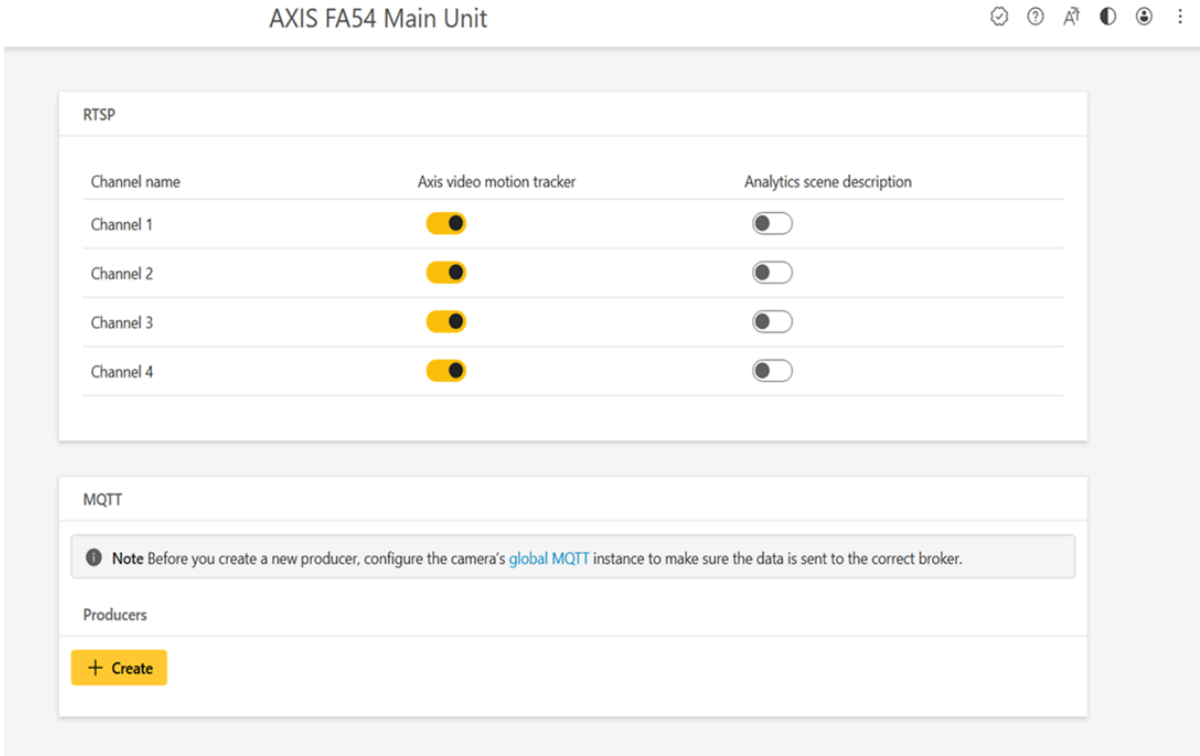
AXIS FA54 Main Unit

RTSP

| Channel name | Axis video motion tracker | Analytics scene description |
|---|---|---|
| Channel 1 | | |
| Channel 2 | | |
| Channel 3 | | |
| Channel 4 | | |

MQTT

Note Before you create a new producer, configure the camera's global MQTT instance to make sure the data is sent to the correct broker.

Producers

+ Create